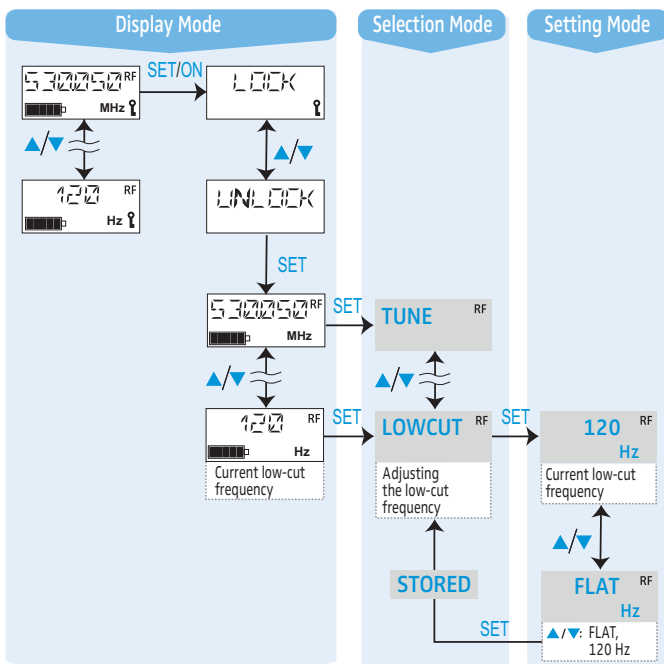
Display Mode

Selection Mode

Setting Mode

530250 RF MHz

SET/ON

LOCK

▲/▼

120 RF Hz

UNLOCK

SET

530250 RF MHz

SET

TUNE RF

▲/▼

▲/▼

120 RF Hz

Current low-cut frequency

SET

LOWCUT RF

Adjusting the low-cut frequency

SET

120 RF Hz

Current low-cut frequency

▲/▼

STORED

FLAT RF Hz

SET

▲/▼: FLAT, 120 Hz